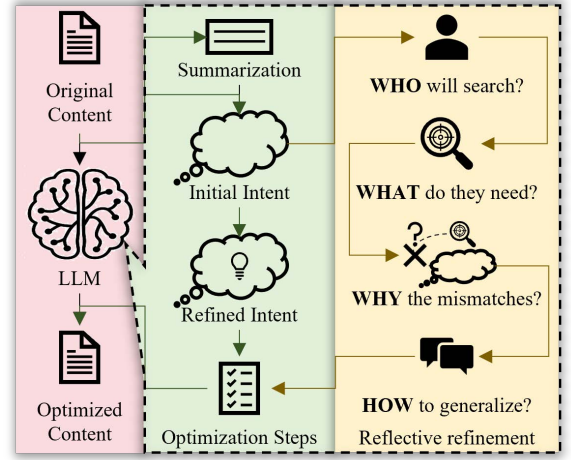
Original Content

LLM

Optimized Content

Summarization

Initial Intent

Refined Intent

Optimization Steps

WHO will search?

WHAT do they need?

?

WHY the mismatches?

HOW to generalize?

Reflective refinement